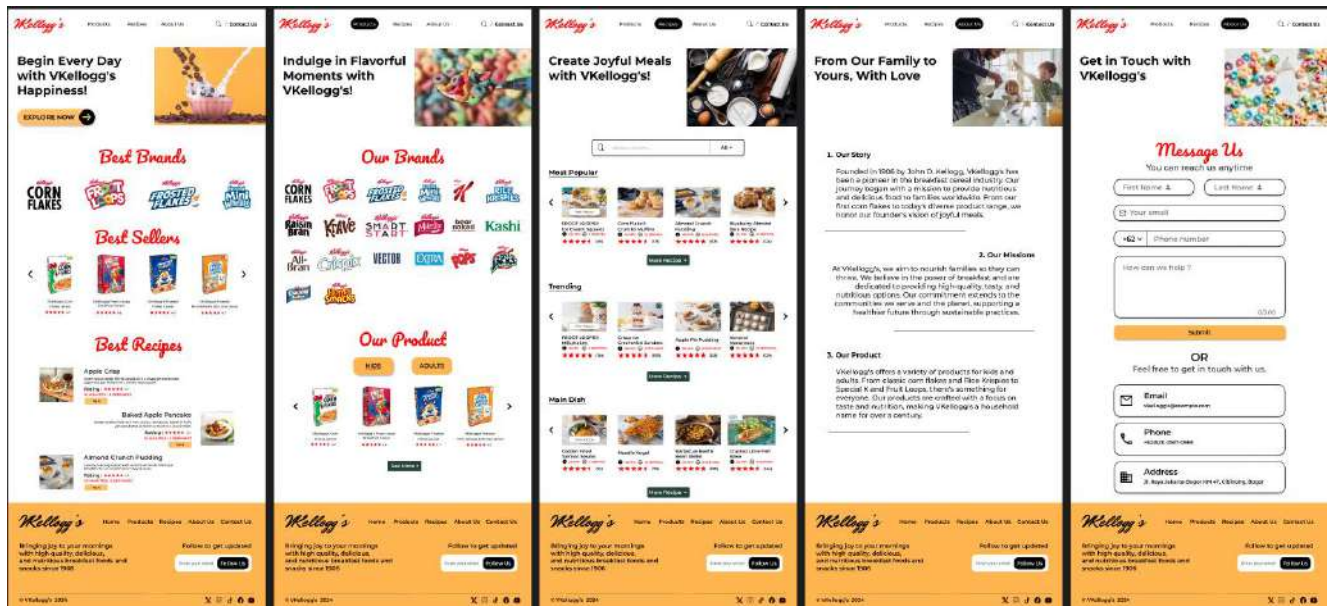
VKellogg's Products Recipes About Us Contact Us

Begin Every Day with VKellogg's Happiness!

EXPLORE NOW

Best Brands

CORN FLAKES

FROOT LOOPS

FROSTED FLAKES

Best Sellers

Best Recipes

Apple Crisp

Baked Apple Pancake

Almond Crunch Pudding

VKellogg's Home Products Recipes About Us Contact Us

Bringing joy to your mornings with high-quality, delicious, and nutritious breakfast foods and snacks since 1906

Follow to get updated

Follow Us

© VKellogg's 2024

VKellogg's Products Recipes About Us Contact Us

Indulge in Flavorful Moments with VKellogg's!

Our Brands

CORN FLAKES

Raisin Bran

Krave

SMART START

Kashi

All-Bran

Crispix

VECTOR

EXTRA

POPS

Our Product

KIDS

ADULTS

See More

VKellogg's Home Products Recipes About Us Contact Us

Bringing joy to your mornings with high-quality, delicious, and nutritious breakfast foods and snacks since 1906

Follow to get updated

Follow Us

© VKellogg's 2024

VKellogg's Products Recipes About Us Contact Us

Create Joyful Meals with VKellogg's!

All

Most Popular

More Recipes

Trending

More Recipes

Main Dish

More Recipes

VKellogg's Home Products Recipes About Us Contact Us

Bringing joy to your mornings with high-quality, delicious, and nutritious breakfast foods and snacks since 1906

Follow to get updated

Follow Us

© VKellogg's 2024

VKellogg's Products Recipes About Us Contact Us

From Our Family to Yours, With Love

1. Our Story

Founded in 1906 by John D. Kellogg, VKellogg's has been a pioneer in the breakfast cereal industry. Our journey began with a mission to provide nutritious and delicious food to families worldwide. From our first corn flakes to today's diverse product range, we honor our founder's vision of joyful meals.

2. Our Mission

At VKellogg's, we aim to nourish families so they can thrive. We believe in the power of breakfast and are dedicated to providing high-quality, tasty, and nutritious options. Our commitment extends to the communities we serve and the planet, supporting a healthier future through sustainable practices.

3. Our Product

VKellogg's offers a variety of products for kids and adults. From classic corn flakes and Rice Krispies to Special K and Froot Loops, there's something for everyone. Our products are crafted with a focus on taste and nutrition, making VKellogg's a household name for over a century.

VKellogg's Home Products Recipes About Us Contact Us

Bringing joy to your mornings with high-quality, delicious, and nutritious breakfast foods and snacks since 1906

Follow to get updated

Follow Us

© VKellogg's 2024

VKellogg's Products Recipes About Us Contact Us

Get in Touch with VKellogg's

Message Us

You can reach us anytime

First Name

Last Name

Your email

+62 Phone number

How can we help ?

0/500

Submit

OR

Feel free to get in touch with us.

Email

Phone

Address

VKellogg's Home Products Recipes About Us Contact Us

Bringing joy to your mornings with high-quality, delicious, and nutritious breakfast foods and snacks since 1906

Follow to get updated

Follow Us

© VKellogg's 2024